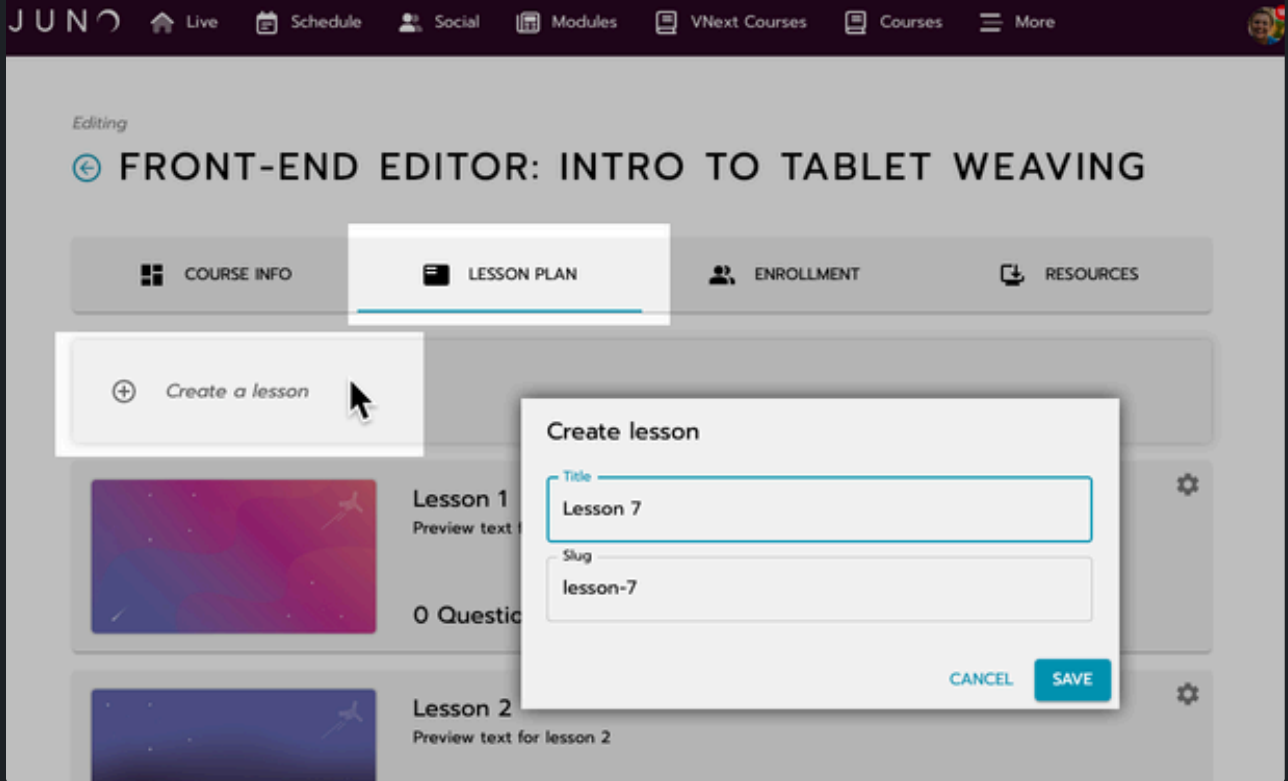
JUNO Live Schedule Social Modules VNext Courses Courses More

Editing

FRONT-END EDITOR: INTRO TO TABLET WEAVING

COURSE INFO LESSON PLAN ENROLLMENT RESOURCES

Create a lesson

Lesson 1
Preview text f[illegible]

0 Questi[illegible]

Lesson 2
Preview text for lesson 2

Create lesson

Title
Lesson 7

Slug
lesson-7

CANCEL SAVE